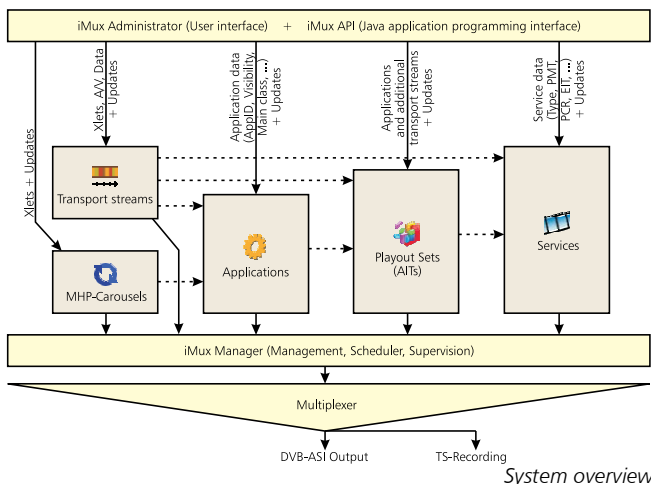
iMux Administrator (User interface) + iMux API (Java application programming interface)

Xlets + Updates

Xlets, A/V, Data + Updates

Application data (AppID, Visibility, Main class, ...) + Updates

Applications and additional transport streams + Updates

Service data (Type, PMT, PCR, EIT, ...) + Updates

Transport streams

MHP-Carousels

Applications

Playout Sets (AITs)

Services

iMux Manager (Management, Scheduler, Supervision)

Multiplexer

DVB-ASI Output

TS-Recording

System overview